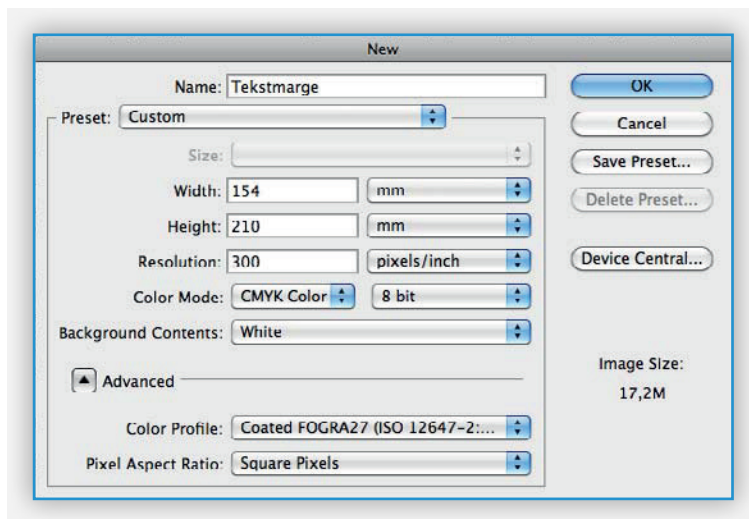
New

Name: Tekstmarge

Preset: Custom

Size:

Width: 154 mm

Height: 210 mm

Resolution: 300 pixels/inch

Color Mode: CMYK Color 8 bit

Background Contents: White

Advanced

Color Profile: Coated FOGRA27 (ISO 12647-2:...

Pixel Aspect Ratio: Square Pixels

OK

Cancel

Save Preset...

Delete Preset...

Device Central...

Image Size:

17,2M